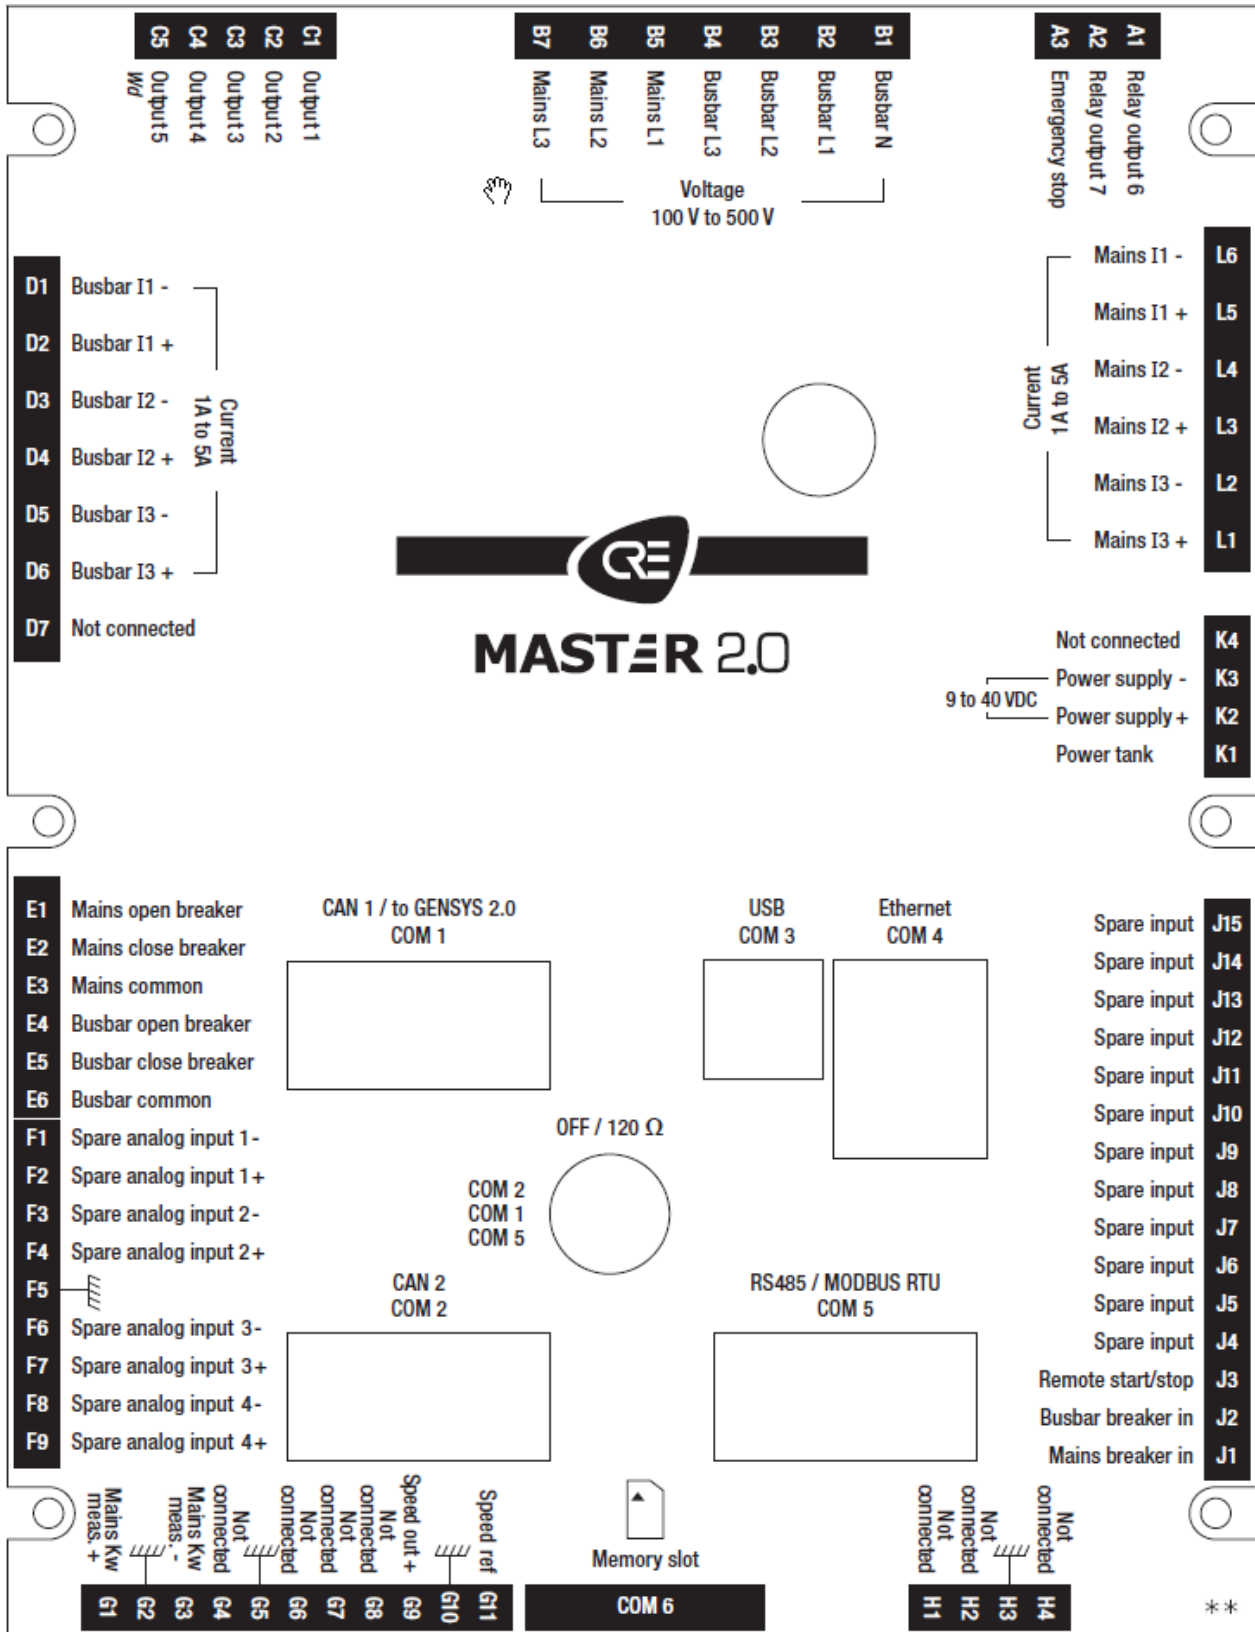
C5 C4 C3 C2 C1
Output 5 Wd
Output 4
Output 3
Output 2
Output 1

B7 B6 B5 B4 B3 B2 B1
Mains L3
Mains L2
Mains L1
Busbar L3
Busbar L2
Busbar L1
Busbar N
Voltage
100 V to 500 V

A3 A2 A1
Emergency stop
Relay output 7
Relay output 6

D1 Busbar I1 -
D2 Busbar I1 +
D3 Busbar I2 -
D4 Busbar I2 +
D5 Busbar I3 -
D6 Busbar I3 +
D7 Not connected
Current
1A to 5A

Mains I1 - L6
Mains I1 + L5
Mains I2 - L4
Mains I2 + L3
Mains I3 - L2
Mains I3 + L1
Current
1A to 5A

CRE
MASTER 2.0

Not connected K4
Power supply - K3
Power supply + K2
Power tank K1
9 to 40 VDC

E1 Mains open breaker
E2 Mains close breaker
E3 Mains common
E4 Busbar open breaker
E5 Busbar close breaker
E6 Busbar common
F1 Spare analog input 1 -
F2 Spare analog input 1 +
F3 Spare analog input 2 -
F4 Spare analog input 2 +
F5
F6 Spare analog input 3 -
F7 Spare analog input 3 +
F8 Spare analog input 4 -
F9 Spare analog input 4 +

CAN 1 / to GENSYS 2.0
COM 1

USB
COM 3

Ethernet
COM 4

OFF / 120 Ω
COM 2
COM 1
COM 5

CAN 2
COM 2

RS485 / MODBUS RTU
COM 5

Spare input J15
Spare input J14
Spare input J13
Spare input J12
Spare input J11
Spare input J10
Spare input J9
Spare input J8
Spare input J7
Spare input J6
Spare input J5
Spare input J4
Remote start/stop J3
Busbar breaker in J2
Mains breaker in J1

Mains Kw meas. +
Mains Kw meas. -
Not connected
Not connected
Not connected
Not connected
Speed out +
Speed ref
G1 G2 G3 G4 G5 G6 G7 G8 G9 G10 G11

Memory slot
COM 6

Not connected
Not connected
Not connected
Not connected
H1 H2 H3 H4

**